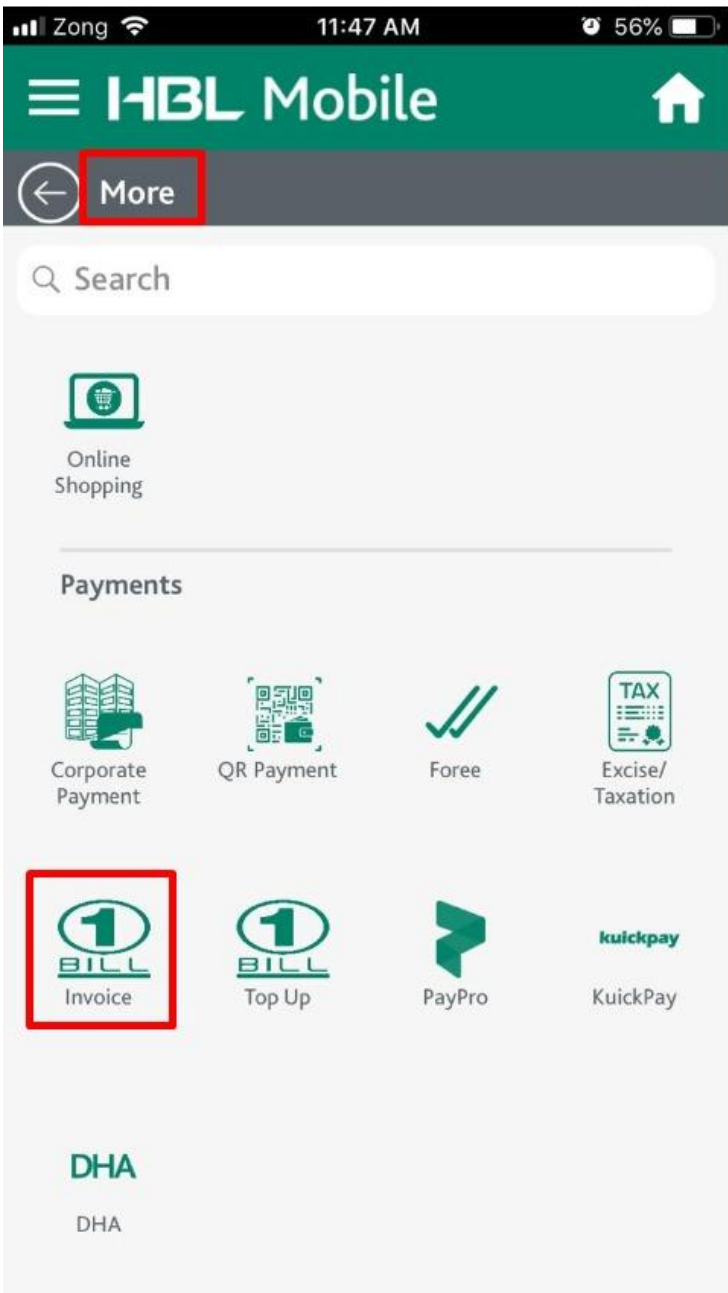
Zong 11:47 AM 56%

HBL Mobile

More

Search

Online Shopping

Payments

Corporate Payment

QR Payment

Foree

TAX

Excise/ Taxation

1 BILL

Invoice

1 BILL

Top Up

PayPro

kuickpay

KuickPay

DHA

DHA